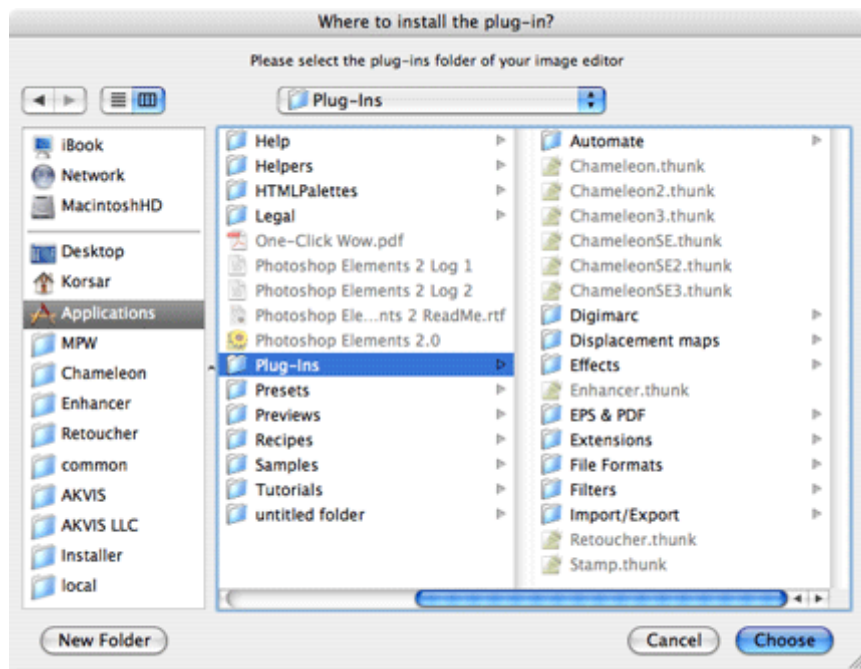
Where to install the plug-in?

Please select the plug-ins folder of your image editor

Plug-Ins

iBook
Network
MacintoshHD
Desktop
Korsar
Applications
MPW
Chameleon
Enhancer
Retoucher
common
AKVIS
AKVIS LLC
Installer
local

Help
Helpers
HTMLPalettes
Legal
One-Click Wow.pdf
Photoshop Elements 2 Log 1
Photoshop Elements 2 Log 2
Photoshop Ele...nts 2 ReadMe.rtf
Photoshop Elements 2.0
Plug-Ins
Presets
Previews
Recipes
Samples
Tutorials
untitled folder

Automate
Chameleon.thunk
Chameleon2.thunk
Chameleon3.thunk
ChameleonSE.thunk
ChameleonSE2.thunk
ChameleonSE3.thunk
Digimarc
Displacement maps
Effects
Enhancer.thunk
EPS & PDF
Extensions
File Formats
Filters
Import/Export
Retoucher.thunk
Stamp.thunk

New Folder
Cancel
Choose